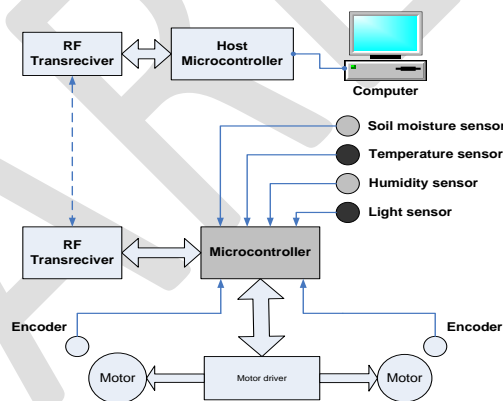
RF Transreciver

Host Microcontroller

Computer

Soil moisture sensor

Temperature sensor

Humidity sensor

Light sensor

RF Transreciver

Microcontroller

Encoder

Encoder

Motor

Motor driver

Motor